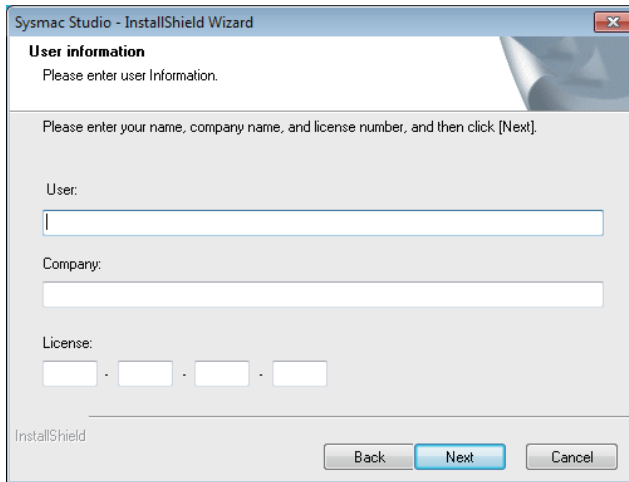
Sysmac Studio - InstallShield Wizard

User information
Please enter user Information.

Please enter your name, company name, and license number, and then click [Next].

User:

Company:

License:
- - -

InstallShield

Back Next Cancel